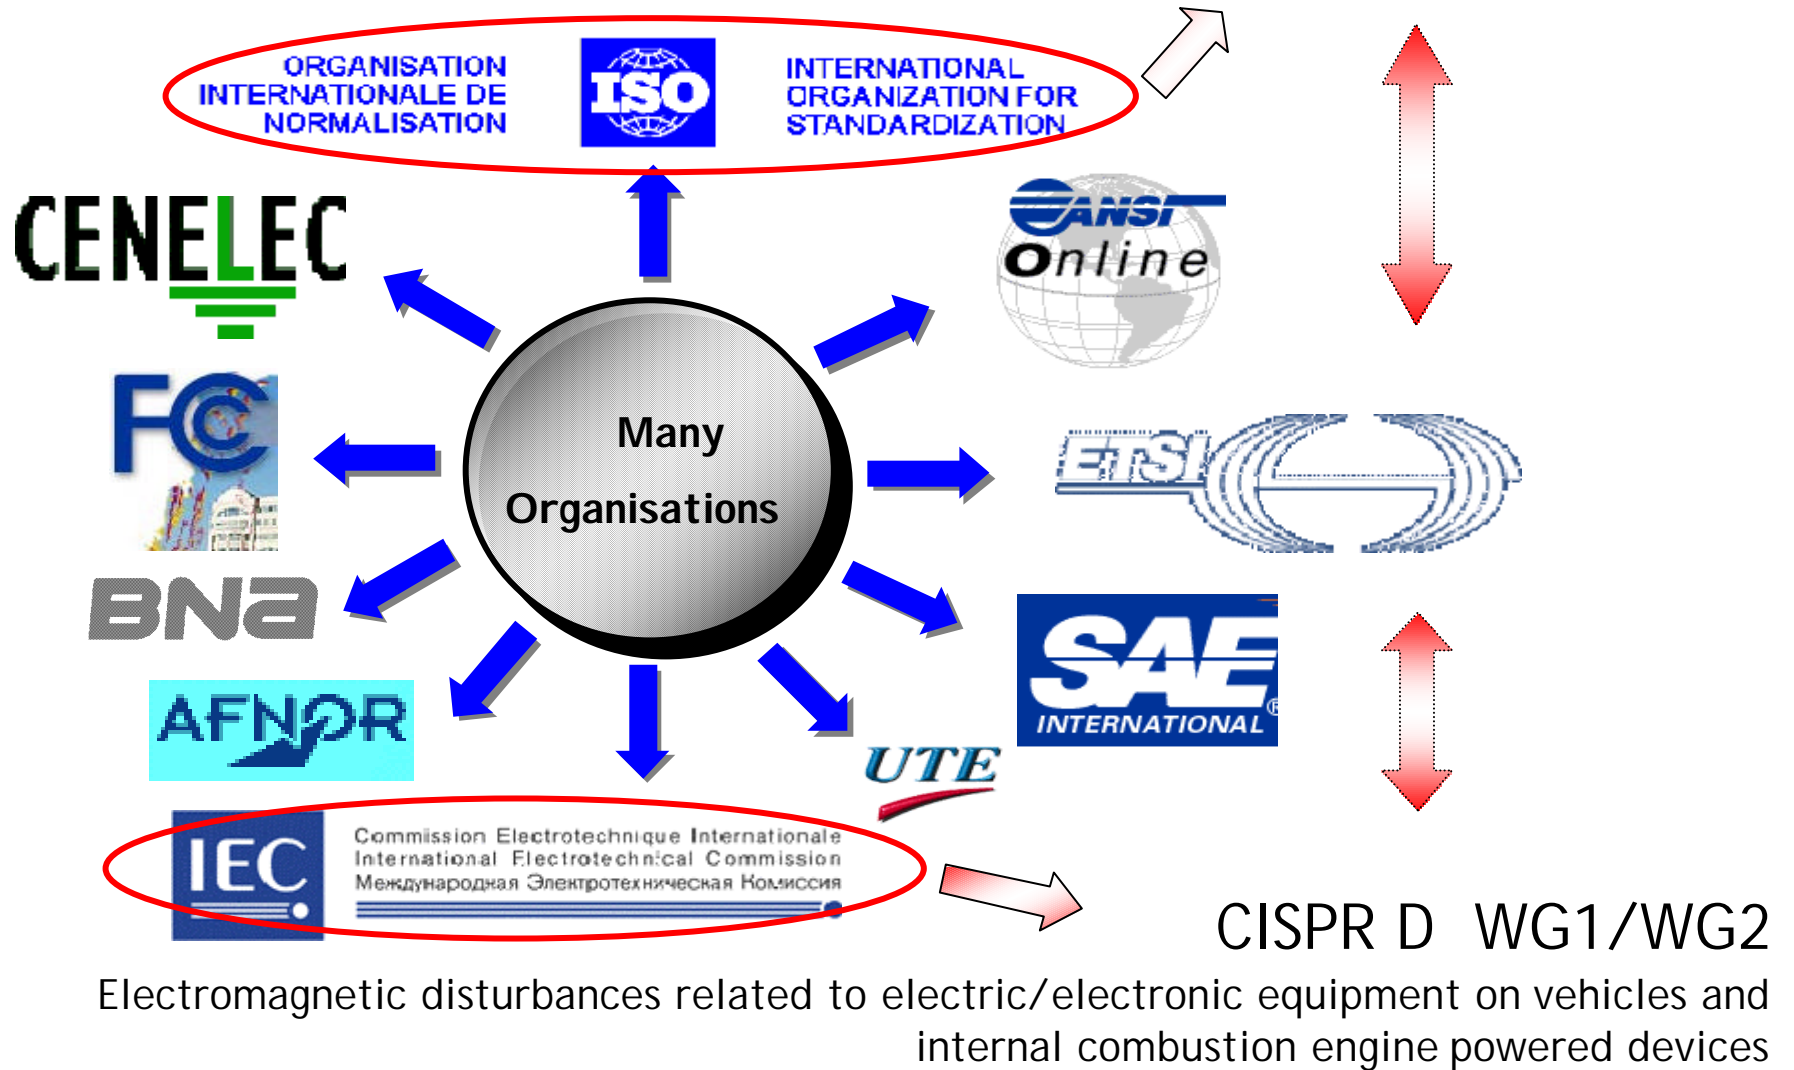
ORGANISATION INTERNATIONALE DE NORMALISATION

ISO

INTERNATIONAL ORGANIZATION FOR STANDARDIZATION

CENELEC

ANSI Online

FCC

Many Organisations

ETSI

BNA

SAE INTERNATIONAL

AFNOR

UTE

IEC

Commission Electrotechnique Internationale
International Electrotechnical Commission
Международная Электротехническая Комиссия

CISPR D WG1/WG2

Electromagnetic disturbances related to electric/electronic equipment on vehicles and internal combustion engine powered devices